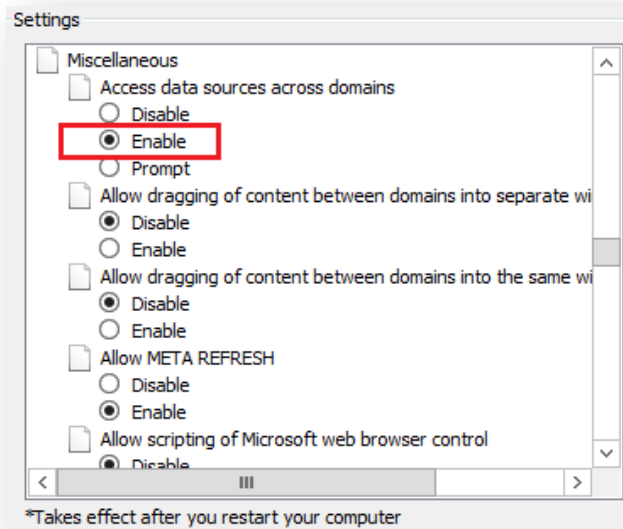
Settings

Miscellaneous
Access data sources across domains
Disable
Enable
Prompt
Allow dragging of content between domains into separate wi
Disable
Enable
Allow dragging of content between domains into the same wi
Disable
Enable
Allow META REFRESH
Disable
Enable
Allow scripting of Microsoft web browser control
Disable

*Takes effect after you restart your computer